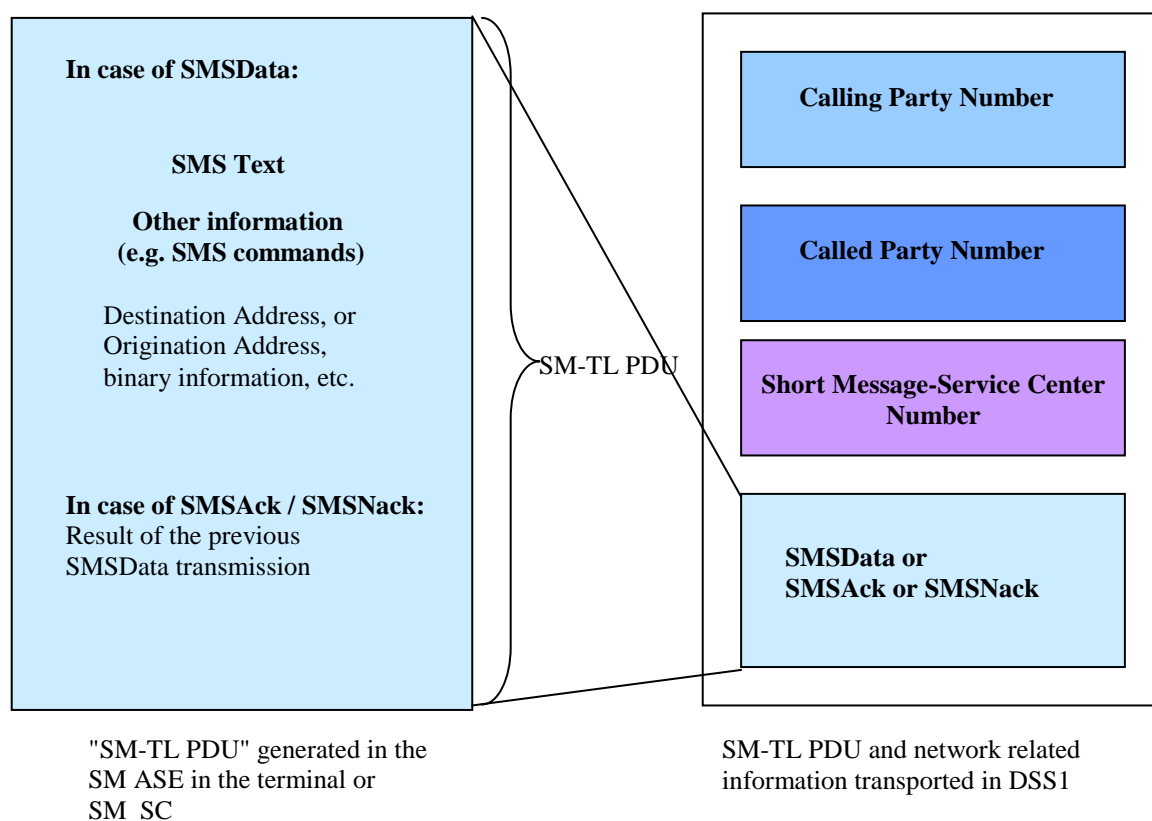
In case of SMSData:

SMS Text

Other information (e.g. SMS commands)

Destination Address, or Origination Address, binary information, etc.

In case of SMSAck / SMSNack:
Result of the previous SMSData transmission

SM-TL PDU

Calling Party Number

Called Party Number

Short Message-Service Center Number

SMSData or SMSAck or SMSNack

"SM-TL PDU" generated in the SM ASE in the terminal or SM SC

SM-TL PDU and network related information transported in DSS1